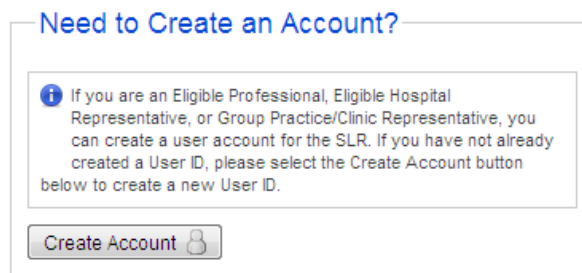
Need to Create an Account?

If you are an Eligible Professional, Eligible Hospital Representative, or Group Practice/Clinic Representative, you can create a user account for the SLR. If you have not already created a User ID, please select the Create Account button below to create a new User ID.

Create Account